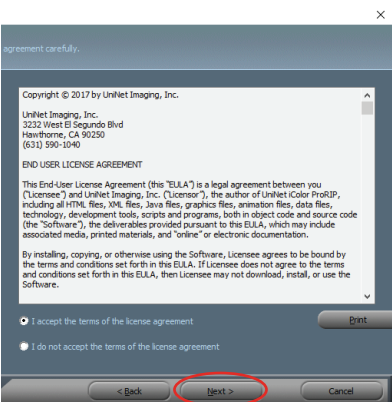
×

agreement carefully.

Copyright © 2017 by UniNet Imaging, Inc.

UniNet Imaging, Inc.
3232 West El Segundo Blvd
Hawthorne, CA 90250
(631) 590-1040

END USER LICENSE AGREEMENT

This End-User License Agreement (this "EULA") is a legal agreement between you ("Licensee") and UniNet Imaging, Inc. ("Licensor"), the author of UniNet iColor ProRIP, including all HTML files, XML files, Java files, graphics files, animation files, data files, technology, development tools, scripts and programs, both in object code and source code (the "Software"), the deliverables provided pursuant to this EULA, which may include associated media, printed materials, and "online" or electronic documentation.

By installing, copying, or otherwise using the Software, Licensee agrees to be bound by the terms and conditions set forth in this EULA. If Licensee does not agree to the terms and conditions set forth in this EULA, then Licensee may not download, install, or use the Software.

I accept the terms of the license agreement

Print

I do not accept the terms of the license agreement

< Back

Next >

Cancel